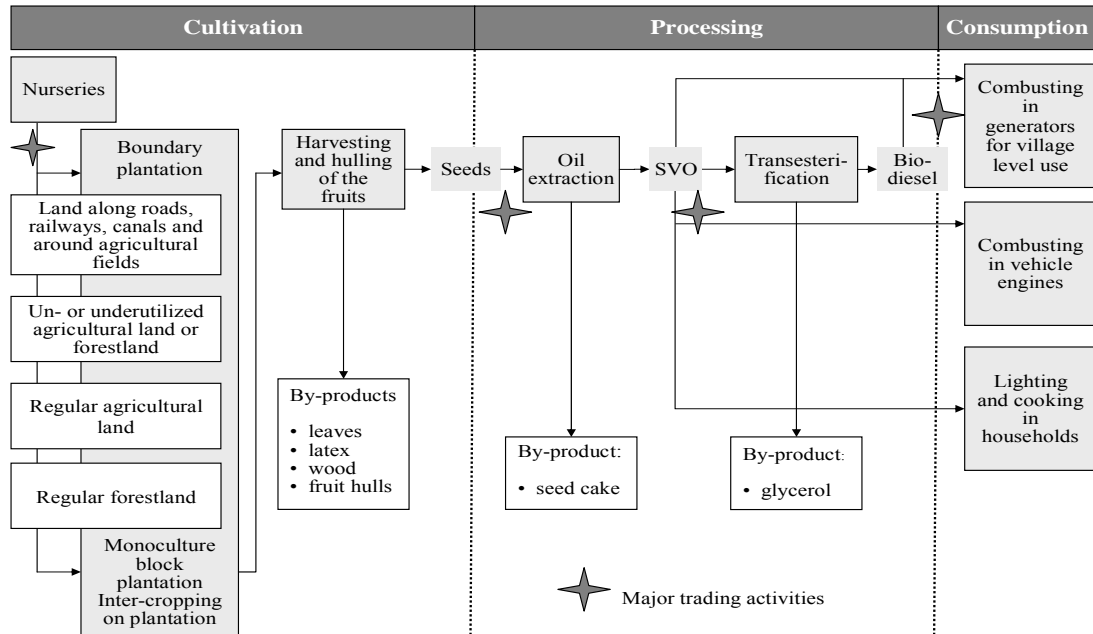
Cultivation

Processing

Consumption

Nurseries

Boundary plantation

Land along roads, railways, canals and around agricultural fields

Un- or underutilized agricultural land or forestland

Regular agricultural land

Regular forestland

Monoculture block plantation Inter-cropping on plantation

Harvesting and hulling of the fruits

By-products
• leaves
• latex
• wood
• fruit hulls

Seeds

Oil extraction

By-product:
• seed cake

SVO

Transesterification

By-product:
• glycerol

Bio-diesel

Combusting in generators for village level use

Combusting in vehicle engines

Lighting and cooking in households

Major trading activities